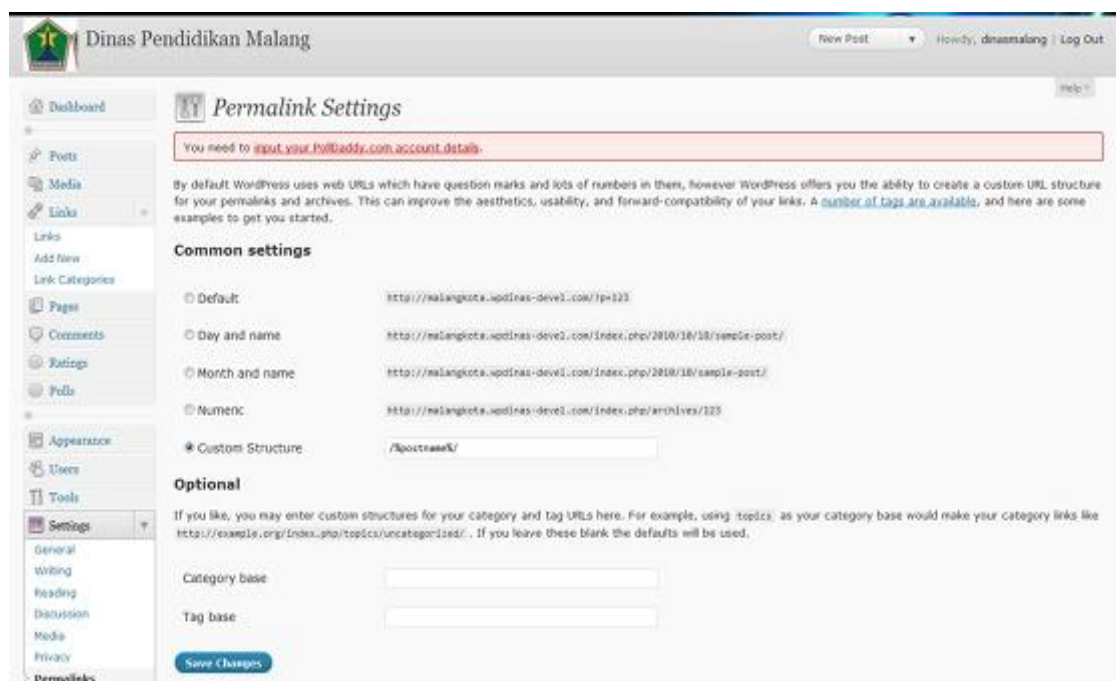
Dinas Pendidikan Malang

New Post

Howdy, dinasmalang | Log Out

Help

Dashboard

Posts

Media

Links

Links

Add New

Link Categories

Pages

Comments

Ratings

Polls

Appearance

Users

Tools

Settings

General

Writing

Reading

Discussion

Media

Privacy

Permalinks

Permalink Settings

You need to input your Polldaddy.com account details.

By default WordPress uses web URLs which have question marks and lots of numbers in them, however WordPress offers you the ability to create a custom URL structure for your permalinks and archives. This can improve the aesthetics, usability, and forward-compatibility of your links. A number of tags are available, and here are some examples to get you started.

Common settings

Default http://malangkota.wpdinas-devel.com/?p=123

Day and name http://malangkota.wpdinas-devel.com/index.php/2010/10/18/sample-post/

Month and name http://malangkota.wpdinas-devel.com/index.php/2010/10/sample-post/

Numeric http://malangkota.wpdinas-devel.com/index.php/archives/123

Custom Structure /%postname%/

Optional

If you like, you may enter custom structures for your category and tag URLs here. For example, using topics as your category base would make your category links like http://example.org/index.php/topics/uncategorized/ . If you leave these blank the defaults will be used.

Category base

Tag base

Save Changes